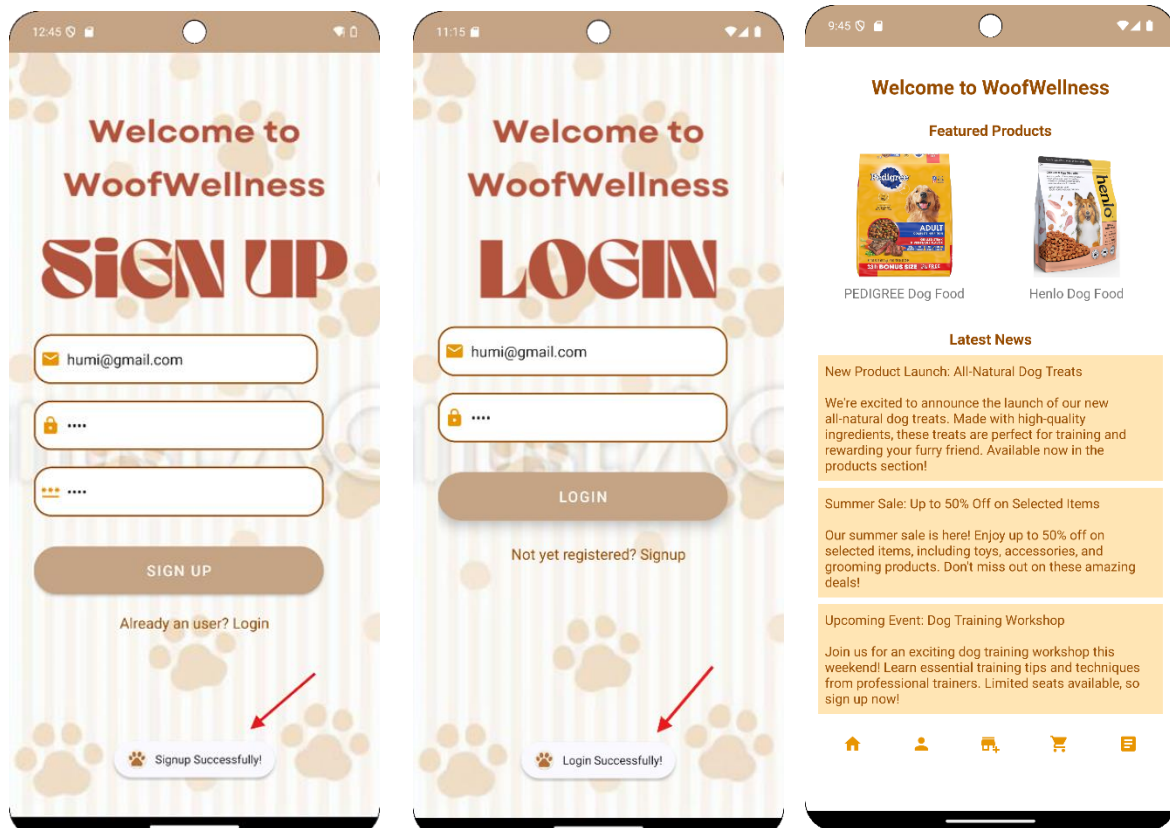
12:45

Welcome to WoofWellness

SIGN UP

humi@gmail.com

••••

••••

SIGN UP

Already an user? Login

Signup Successfully!

11:15

Welcome to WoofWellness

LOGIN

humi@gmail.com

••••

LOGIN

Not yet registered? Signup

Login Successfully!

9:45

Welcome to WoofWellness

Featured Products

PEDIGREE Dog Food

Henlo Dog Food

Latest News

New Product Launch: All-Natural Dog Treats

We're excited to announce the launch of our new all-natural dog treats. Made with high-quality ingredients, these treats are perfect for training and rewarding your furry friend. Available now in the products section!

Summer Sale: Up to 50% Off on Selected Items

Our summer sale is here! Enjoy up to 50% off on selected items, including toys, accessories, and grooming products. Don't miss out on these amazing deals!

Upcoming Event: Dog Training Workshop

Join us for an exciting dog training workshop this weekend! Learn essential training tips and techniques from professional trainers. Limited seats available, so sign up now!